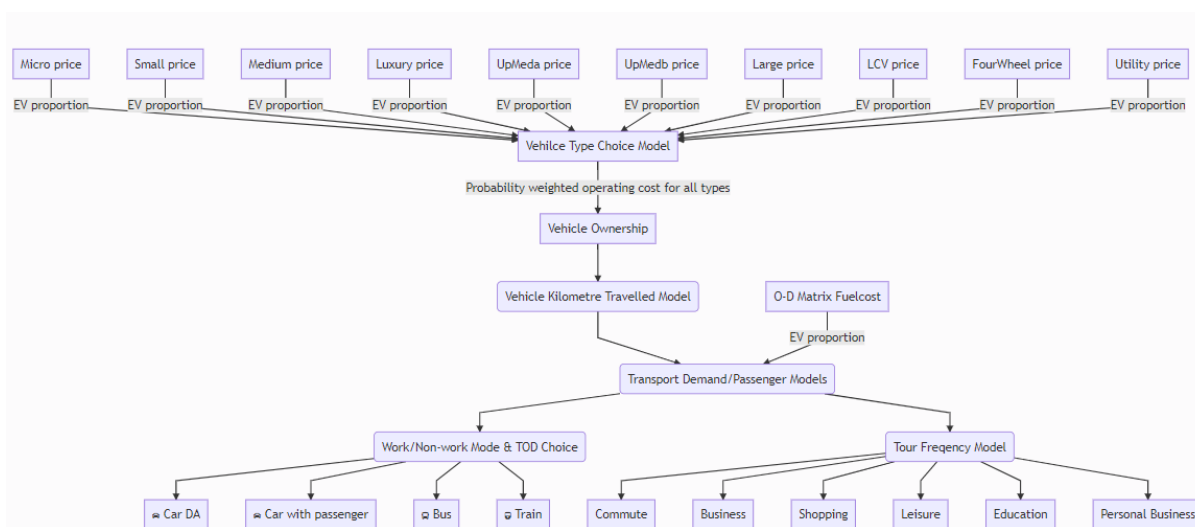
Micro price
EV proportion
Small price
EV proportion
Medium price
EV proportion
Luxury price
EV proportion
UpMeda price
EV proportion
UpMedb price
EV proportion
Large price
EV proportion
LCV price
EV proportion
FourWheel price
EV proportion
Utility price
EV proportion

Vehilce Type Choice Model

Probability weighted operating cost for all types

Vehicle Ownership

Vehicle Kilometre Travelled Model

O-D Matrix Fuelcost

EV proportion

Transport Demand/Passenger Models

Work/Non-work Mode & TOD Choice

Tour Freqency Model

Car DA
Car with passenger
Bus
Train
Commute
Business
Shopping
Leisure
Education
Personal Business